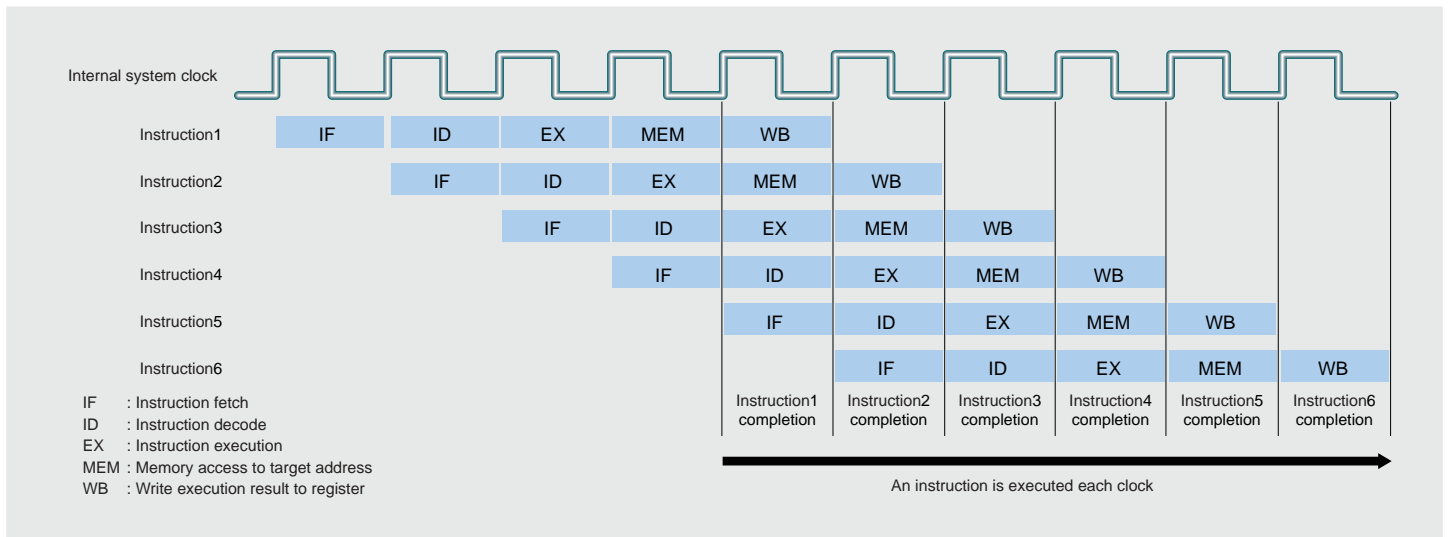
Internal system clock

| | | | | | | | | | | |
|---|---|---|---|---|---|---|---|---|---|---|
| Instruction1 | IF | ID | EX | MEM | WB | | | | | |
| Instruction2 | | IF | ID | EX | MEM | WB | | | | |
| Instruction3 | | | IF | ID | EX | MEM | WB | | | |
| Instruction4 | | | | IF | ID | EX | MEM | WB | | |
| Instruction5 | | | | | IF | ID | EX | MEM | WB | |
| Instruction6 | | | | | | IF | ID | EX | MEM | WB |
| | | | | | Instruction1 completion | Instruction2 completion | Instruction3 completion | Instruction4 completion | Instruction5 completion | Instruction6 completion |

IF : Instruction fetch
ID : Instruction decode
EX : Instruction execution
MEM : Memory access to target address
WB : Write execution result to register

An instruction is executed each clock